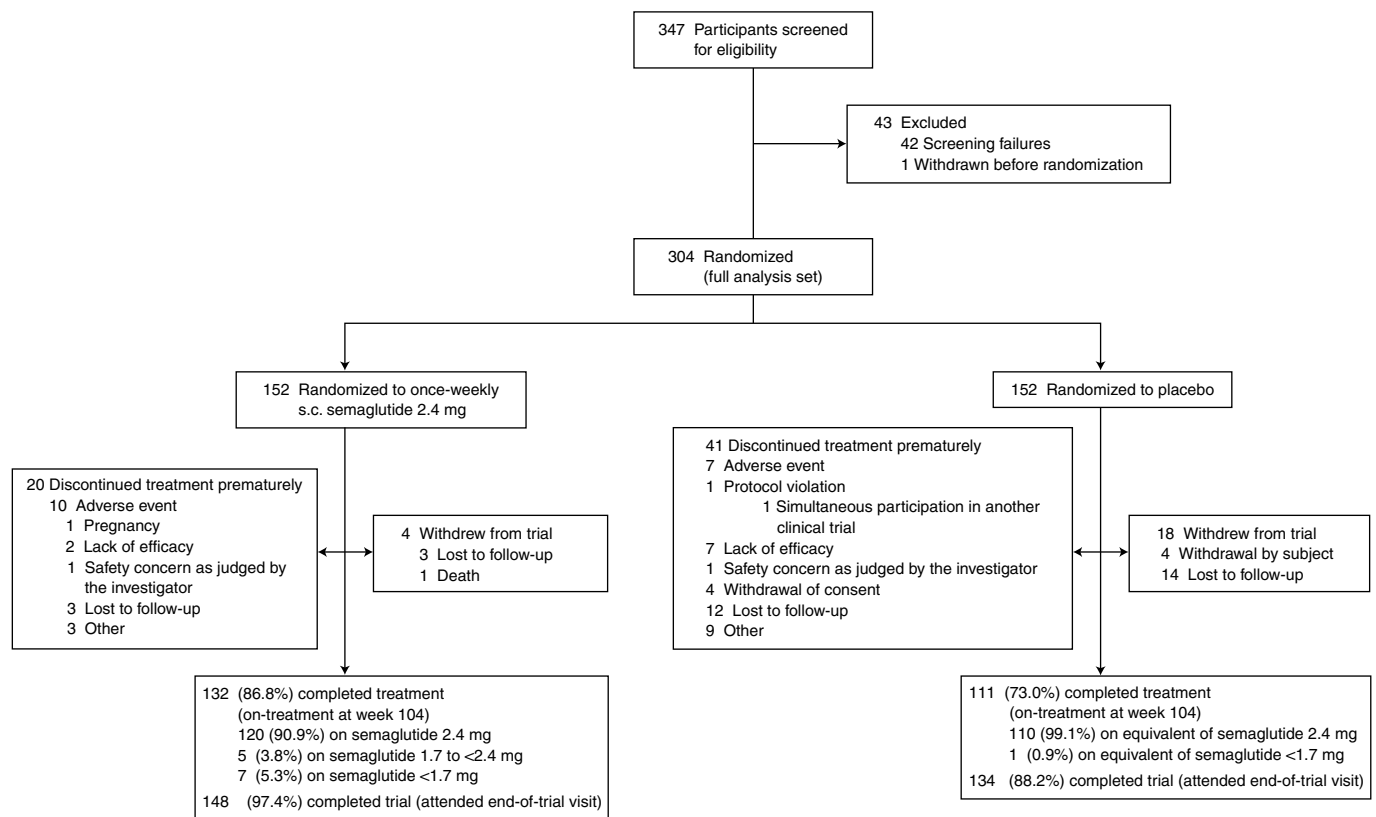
347 Participants screened for eligibility

43 Excluded
42 Screening failures
1 Withdrawn before randomization

304 Randomized
(full analysis set)

152 Randomized to once-weekly s.c. semaglutide 2.4 mg

20 Discontinued treatment prematurely
10 Adverse event
1 Pregnancy
2 Lack of efficacy
1 Safety concern as judged by the investigator
3 Lost to follow-up
3 Other

4 Withdrew from trial
3 Lost to follow-up
1 Death

132 (86.8%) completed treatment
(on-treatment at week 104)
120 (90.9%) on semaglutide 2.4 mg
5 (3.8%) on semaglutide 1.7 to <2.4 mg
7 (5.3%) on semaglutide <1.7 mg
148 (97.4%) completed trial (attended end-of-trial visit)

152 Randomized to placebo

41 Discontinued treatment prematurely
7 Adverse event
1 Protocol violation
1 Simultaneous participation in another clinical trial
7 Lack of efficacy
1 Safety concern as judged by the investigator
4 Withdrawal of consent
12 Lost to follow-up
9 Other

18 Withdrew from trial
4 Withdrawal by subject
14 Lost to follow-up

111 (73.0%) completed treatment
(on-treatment at week 104)
110 (99.1%) on equivalent of semaglutide 2.4 mg
1 (0.9%) on equivalent of semaglutide <1.7 mg
134 (88.2%) completed trial (attended end-of-trial visit)